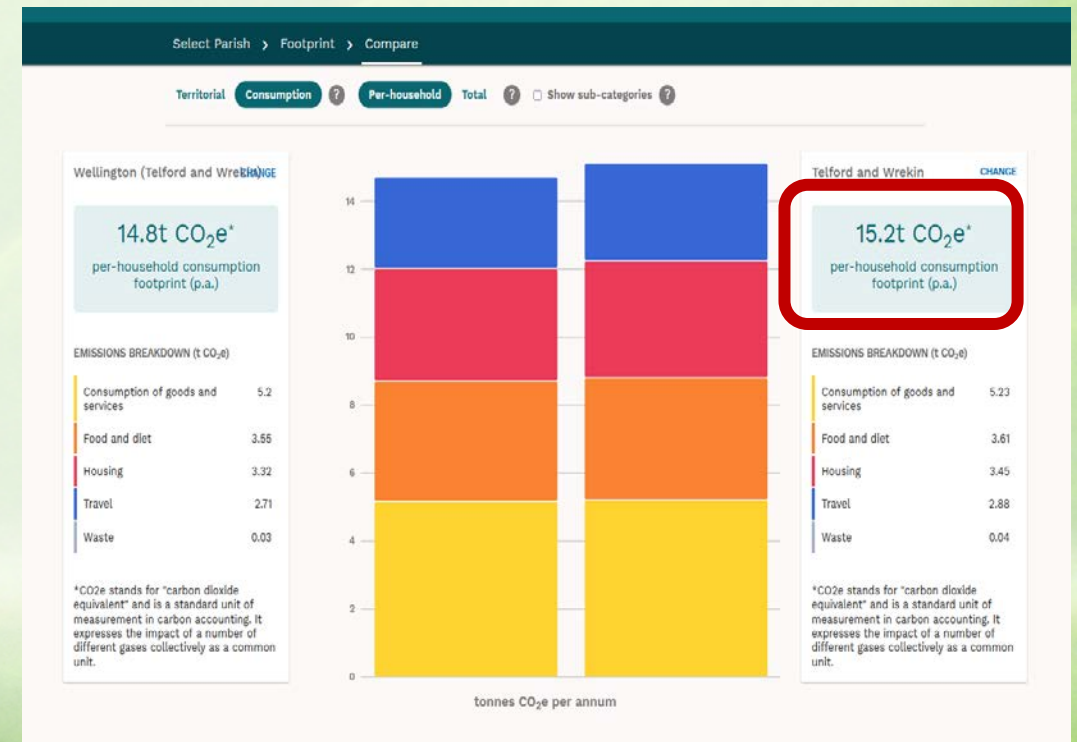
Select Parish › Footprint › Compare

Territorial Consumption ? Per-household Total ? Show sub-categories ?

Wellington (Telford and Wrekin) CHANGE

14.8t $CO_2e^*$

per-household consumption footprint (p.a.)

EMISSIONS BREAKDOWN (t $CO_2e$)

| | |
|---|---|
| Consumption of goods and services | 5.2 |
| Food and diet | 3.55 |
| Housing | 3.32 |
| Travel | 2.71 |
| Waste | 0.03 |

*CO2e stands for "carbon dioxide equivalent" and is a standard unit of measurement in carbon accounting. It expresses the impact of a number of different gases collectively as a common unit.

14
12
10
8
6
4
2
0

tonnes $CO_2e$ per annum

Telford and Wrekin CHANGE

15.2t $CO_2e^*$

per-household consumption footprint (p.a.)

EMISSIONS BREAKDOWN (t $CO_2e$)

| | |
|---|---|
| Consumption of goods and services | 5.23 |
| Food and diet | 3.61 |
| Housing | 3.45 |
| Travel | 2.88 |
| Waste | 0.04 |

*CO2e stands for "carbon dioxide equivalent" and is a standard unit of measurement in carbon accounting. It expresses the impact of a number of different gases collectively as a common unit.